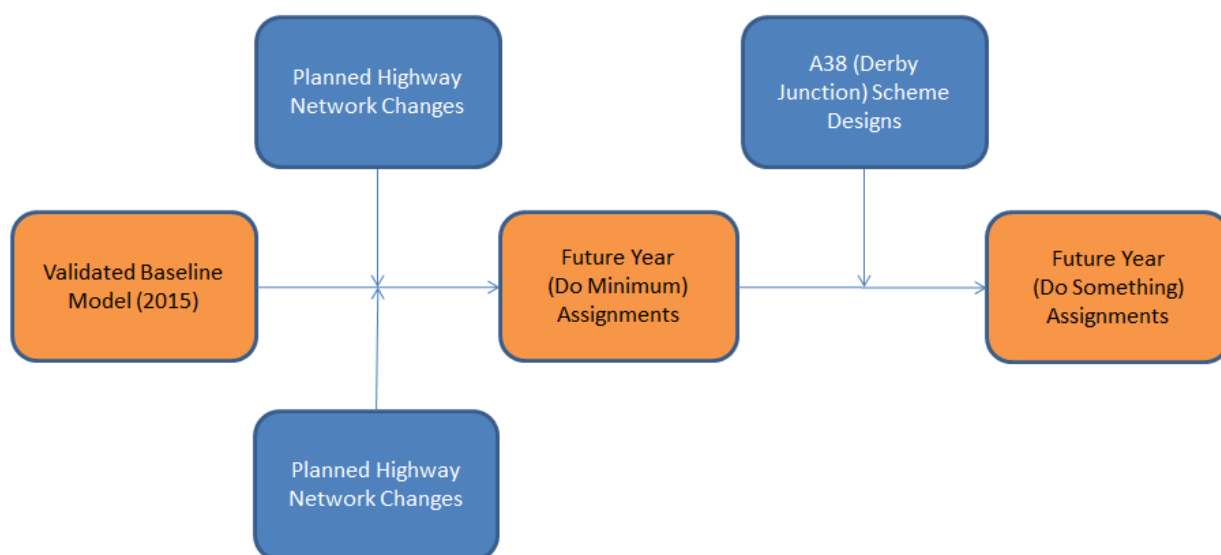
Planned Highway Network Changes

A38 (Derby Junction) Scheme Designs

Validated Baseline Model (2015)

Future Year (Do Minimum) Assignments

Future Year (Do Something) Assignments

Planned Highway Network Changes